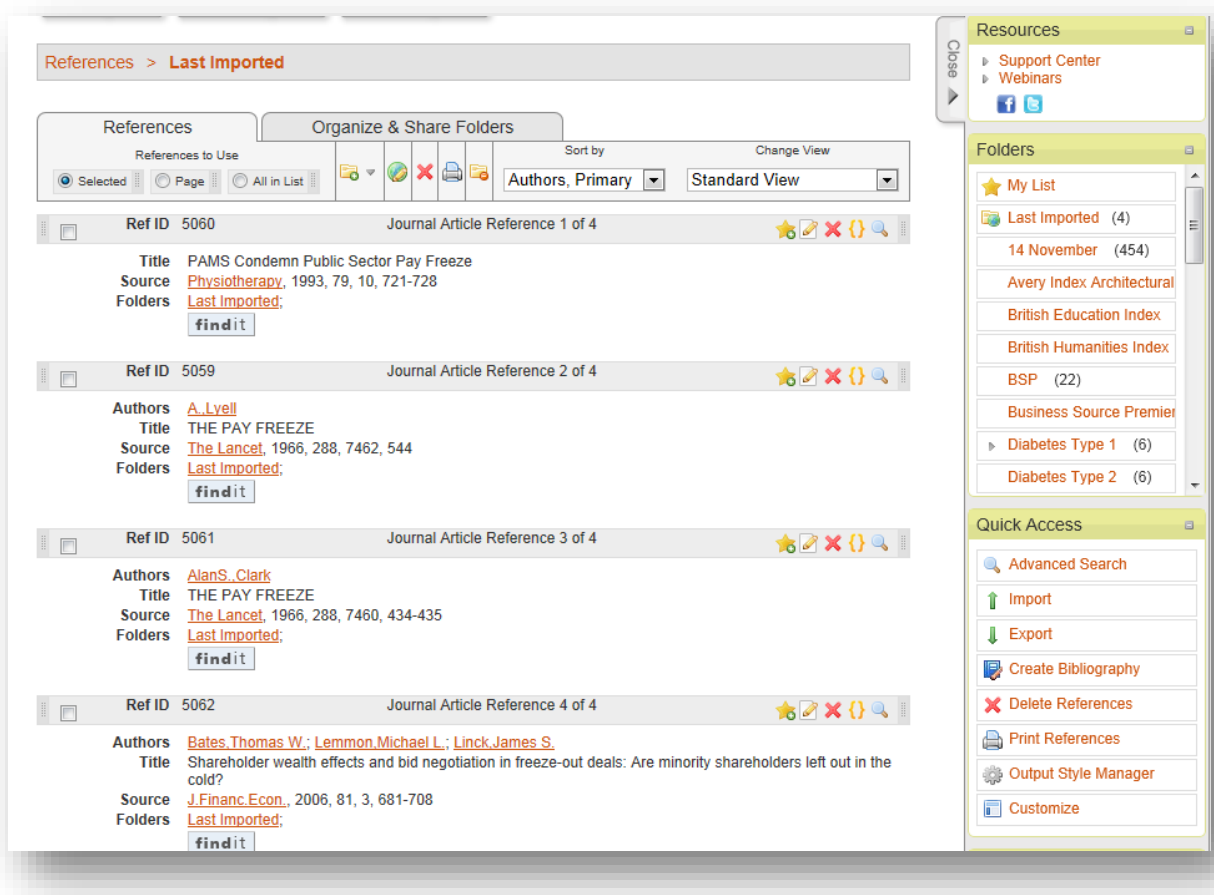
References > Last Imported

References | Organize & Share Folders

References to Use
Selected | Page | All in List

Sort by
Authors, Primary

Change View
Standard View

Ref ID 5060 Journal Article Reference 1 of 4

Title PAMS Condemn Public Sector Pay Freeze
Source Physiotherapy, 1993, 79, 10, 721-728
Folders Last Imported;
findit

Ref ID 5059 Journal Article Reference 2 of 4

Authors A.,Lyell
Title THE PAY FREEZE
Source The Lancet, 1966, 288, 7462, 544
Folders Last Imported;
findit

Ref ID 5061 Journal Article Reference 3 of 4

Authors AlanS.,Clark
Title THE PAY FREEZE
Source The Lancet, 1966, 288, 7460, 434-435
Folders Last Imported;
findit

Ref ID 5062 Journal Article Reference 4 of 4

Authors Bates,Thomas W.; Lemmon,Michael L.; Linck,James S.
Title Shareholder wealth effects and bid negotiation in freeze-out deals: Are minority shareholders left out in the cold?
Source J.Financ.Econ., 2006, 81, 3, 681-708
Folders Last Imported;
findit

Close

Resources
Support Center
Webinars

Folders
My List
Last Imported (4)
14 November (454)
Avery Index Architectural
British Education Index
British Humanities Index
BSP (22)
Business Source Premier
Diabetes Type 1 (6)
Diabetes Type 2 (6)

Quick Access
Advanced Search
Import
Export
Create Bibliography
Delete References
Print References
Output Style Manager
Customize